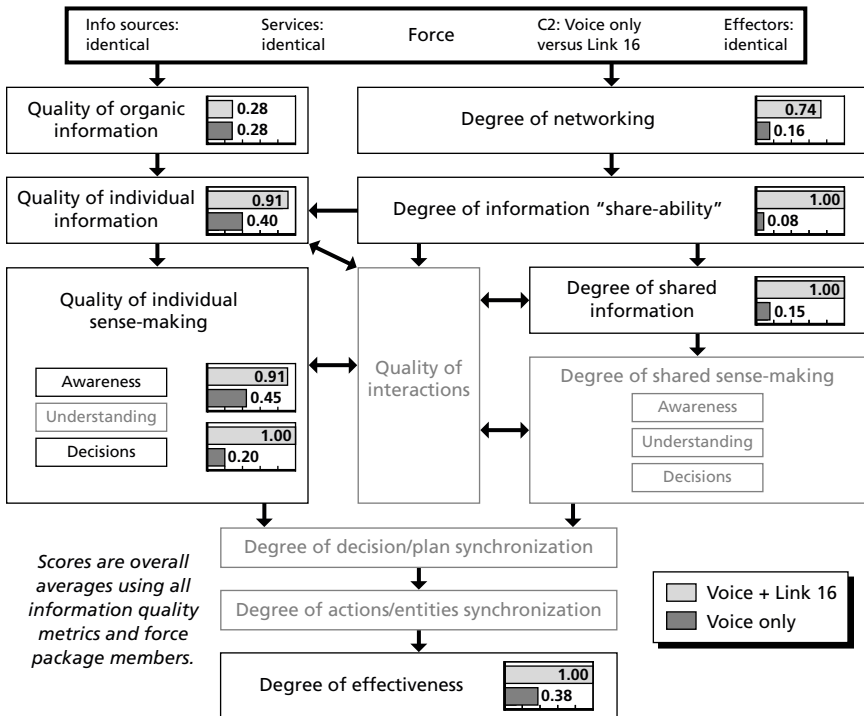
Info sources: identical

Services: identical

Force

C2: Voice only versus Link 16

Effectors: identical

Quality of organic information

0.28

0.28

Degree of networking

0.74

0.16

Quality of individual information

0.91

0.40

Degree of information "share-ability"

1.00

0.08

Quality of individual sense-making

Awareness

Understanding

Decisions

0.91

0.45

1.00

0.20

Quality of interactions

Degree of shared information

1.00

0.15

Degree of shared sense-making

Awareness

Understanding

Decisions

Degree of decision/plan synchronization

Degree of actions/entities synchronization

Degree of effectiveness

1.00

0.38

Scores are overall averages using all information quality metrics and force package members.

Voice + Link 16

Voice only